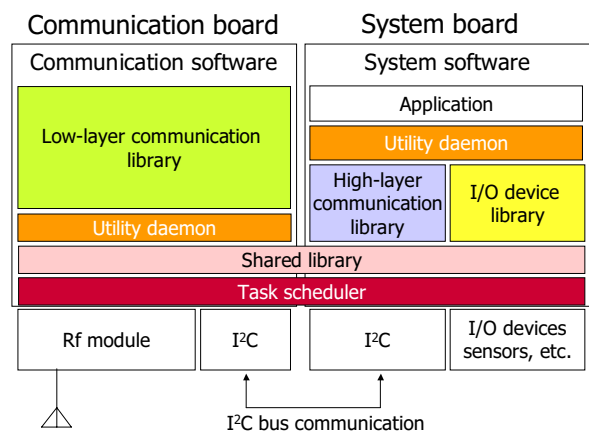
Communication board

System board

Communication software

System software

Application

Low-layer communication library

Utility daemon

High-layer communication library

I/O device library

Utility daemon

Shared library

Task scheduler

Rf module

$I^2C$

$I^2C$

I/O devices sensors, etc.

$I^2C$ bus communication